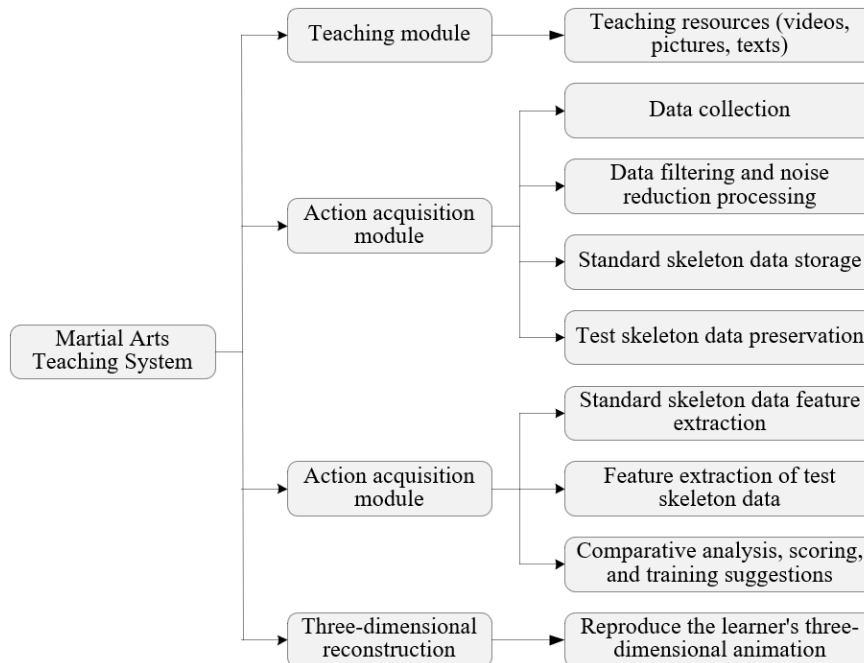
Martial Arts Teaching System

Teaching module

Teaching resources (videos, pictures, texts)

Action acquisition module

Data collection

Data filtering and noise reduction processing

Standard skeleton data storage

Test skeleton data preservation

Action acquisition module

Standard skeleton data feature extraction

Feature extraction of test skeleton data

Comparative analysis, scoring, and training suggestions

Three-dimensional reconstruction

Reproduce the learner's three-dimensional animation